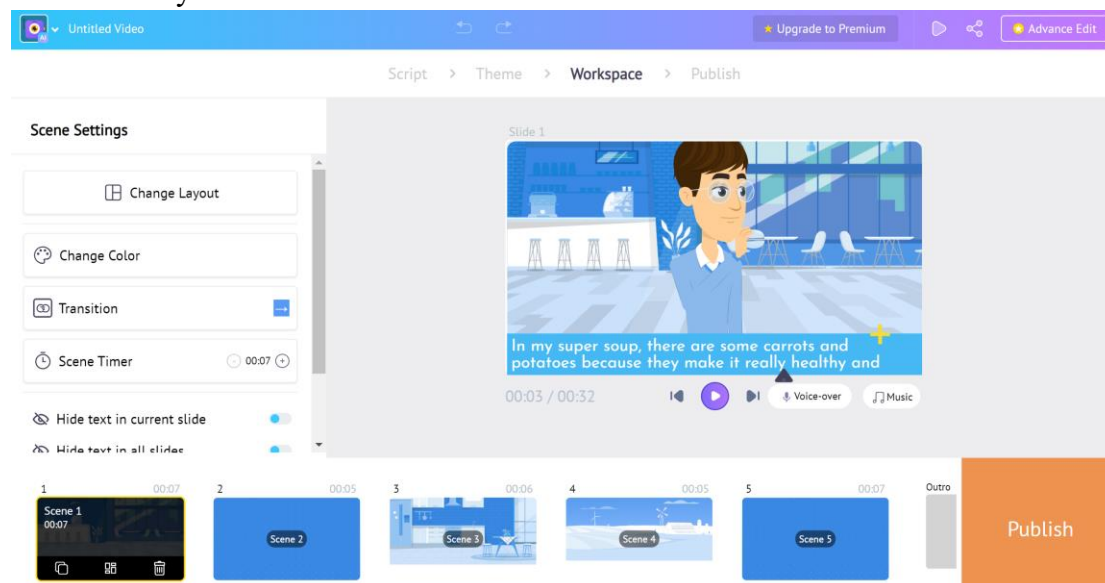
Untitled Video

Upgrade to Premium

Advance Edit

Script > Theme > Workspace > Publish

Scene Settings

Change Layout

Change Color

Transition

Scene Timer 00:07

Hide text in current slide

Hide text in all slides

Slide 1

In my super soup, there are some carrots and potatoes because they make it really healthy and

00:03 / 00:32

Voice-over

Music

1 00:07
Scene 1
00:07

2 00:05
Scene 2

3 00:06
Scene 3

4 00:05
Scene 4

5 00:07
Scene 5

Outro

Publish